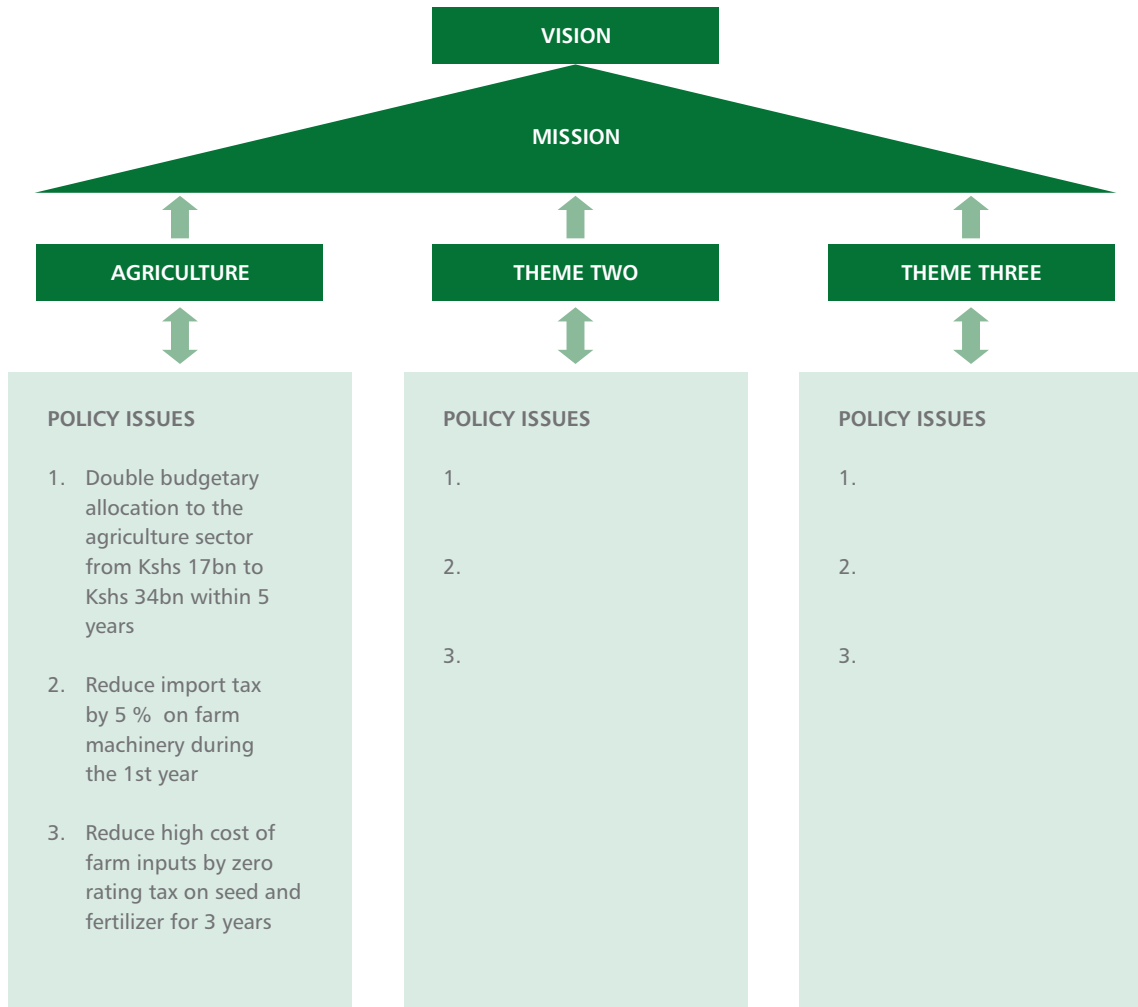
VISION

MISSION

AGRICULTURE

THEME TWO

THEME THREE

POLICY ISSUES

1. Double budgetary allocation to the agriculture sector from Kshs 17bn to Kshs 34bn within 5 years

2. Reduce import tax by 5 % on farm machinery during the 1st year

3. Reduce high cost of farm inputs by zero rating tax on seed and fertilizer for 3 years

POLICY ISSUES

1.

2.

3.

POLICY ISSUES

1.

2.

3.